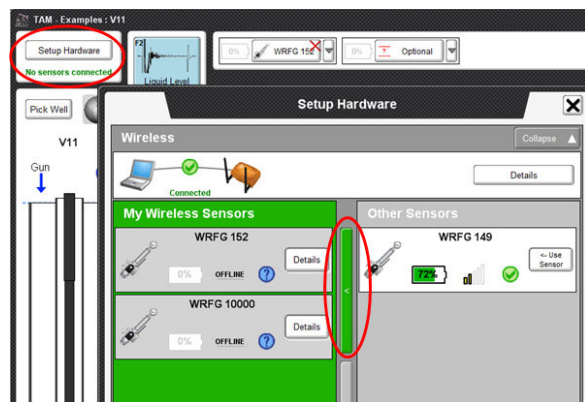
TAM - Examples : V11

Setup Hardware
No sensors connected

F2
Liquid Level

0% WRFG 152 0% Optional

Pick Well

V11

Gun

Setup Hardware

Wireless

Collapse

Connected

Details

My Wireless Sensors

WRFG 152
0% OFFLINE ?
Details

WRFG 10000
0% OFFLINE ?
Details

<

Other Sensors

WRFG 149
<- Use Sensor
72%